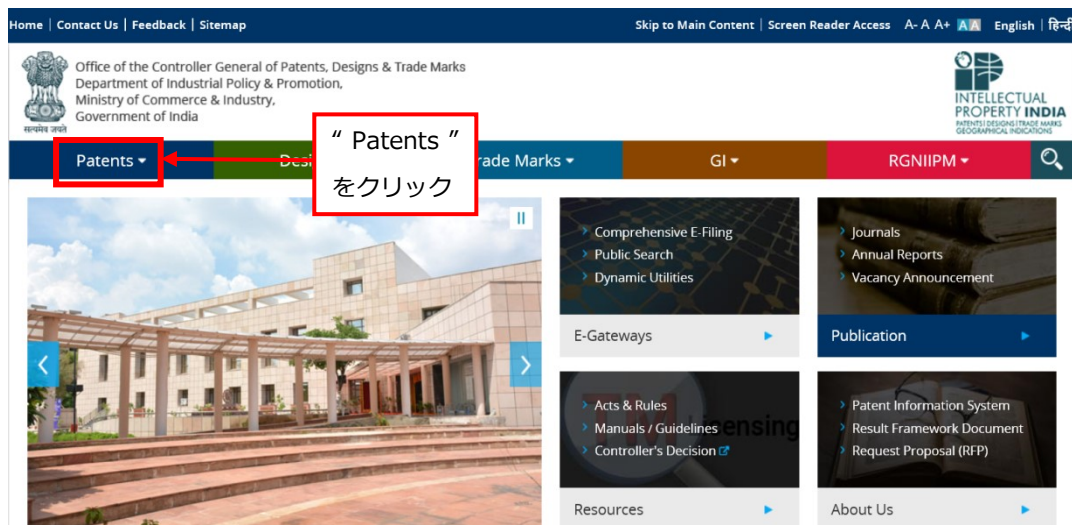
Home | Contact Us | Feedback | Sitemap

Skip to Main Content | Screen Reader Access A- A A+ A A English | हिन्दी

सत्यमेव जयते

Office of the Controller General of Patents, Designs & Trade Marks
Department of Industrial Policy & Promotion,
Ministry of Commerce & Industry,
Government of India

INTELLECTUAL PROPERTY INDIA
PATENTS | DESIGNS | TRADE MARKS
GEOGRAPHICAL INDICATIONS

Patents ▾

Desi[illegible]

“ Patents ”
をクリック

rade Marks ▾

GI ▾

RGNIIPM ▾

II

Comprehensive E-Filing
Public Search
Dynamic Utilities

E-Gateways

Journals
Annual Reports
Vacancy Announcement

Publication

Acts & Rules
Manuals / Guidelines
Controller's Decision

Resources

Patent Information System
Result Framework Document
Request Proposal (RFP)

About Us